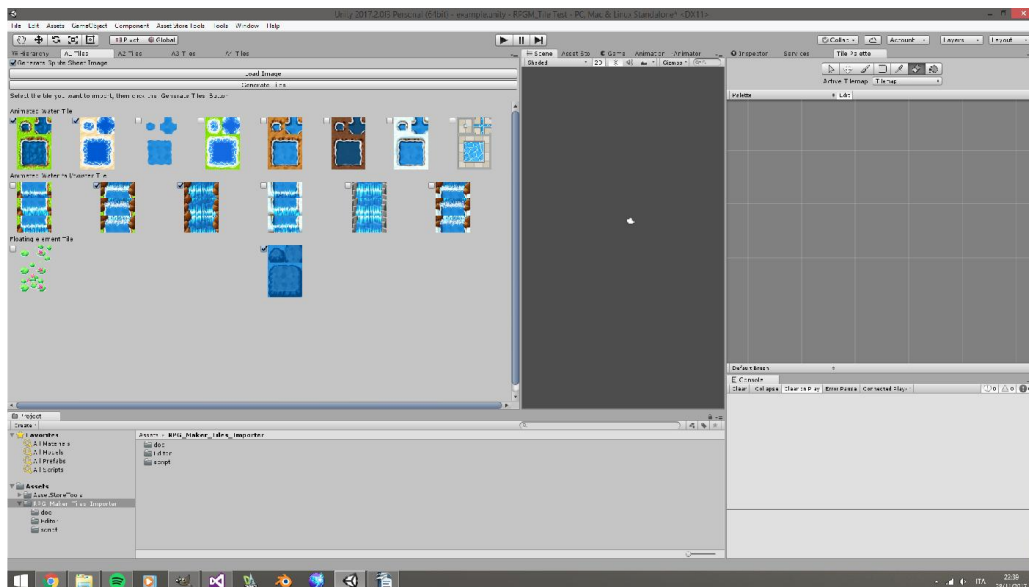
Unity 2017.2.0f3 Personal (64bit) - exampleunity - RPGM_Tile Test - PC, Mac & Linux Standalone* <DX11>

File Edit Assets GameObject Component Asset Store Tools Tools Window Help

Pivot Global

Collab Account Layers Layout

Hierarchy A2 Tiles A3 Tiles A4 Tiles

Generate Sprite Sheet Image

Load Image

Generate Tiles

Select the tile you want to import, then click on "Generate Tiles" button

Animated Water Tile

Animated Water to Water Tile

Floating Element Tile

Scene Asset Store Game Animator Animator

Shaded 2D Gizmos

Inspector Services Tile Palette

Active Tilemap Tilemap

Palette Edit

Default Brush

Console

Clear Collapse Clear on Play Error Pause Connected Player

Project

Create

Favorites

All Materials

All Models

All Prefabs

All Scripts

Assets

AssetStoreTools

RPG_Maker_Tiles_Importer

doc

Editor

script

Assets > RPG_Maker_Tiles_Importer

doc

Editor

script

ITA 22:39